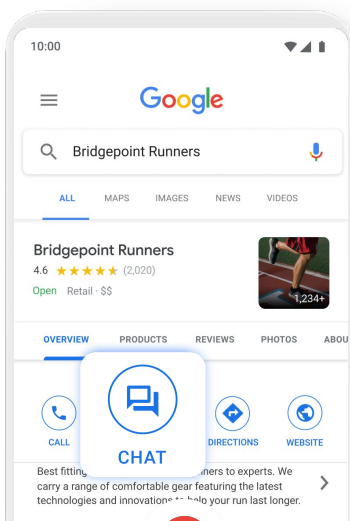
10:00

Google

Bridgepoint Runners

ALL MAPS IMAGES NEWS VIDEOS

Bridgepoint Runners
4.6 ★★★★★ (2,020)
Open Retail · $$

1,234+

OVERVIEW PRODUCTS REVIEWS PHOTOS ABOU

CALL CHAT DIRECTIONS WEBSITE

Best fitting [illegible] nners to experts. We carry a range of comfortable gear featuring the latest technologies and innovations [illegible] help your run last longer.